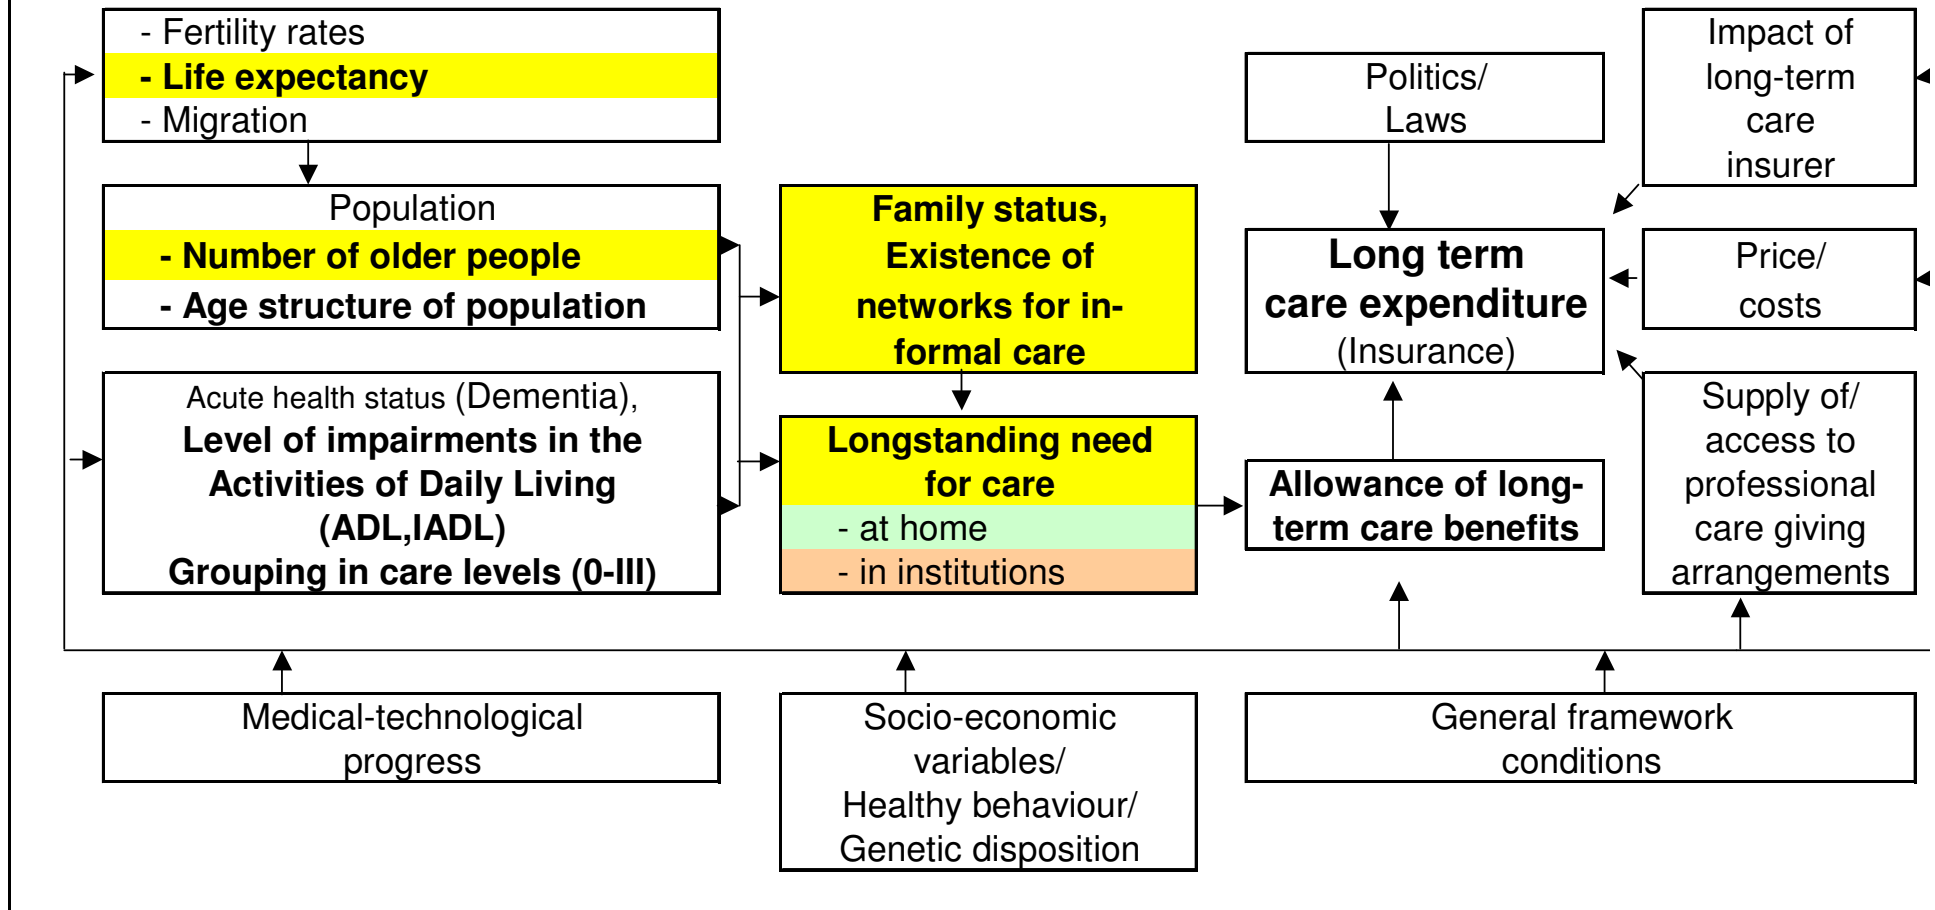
- Fertility rates
- Life expectancy
- Migration

Population
- Number of older people
- Age structure of population

Acute health status (Dementia),
Level of impairments in the Activities of Daily Living (ADL,IADL)
Grouping in care levels (0-III)

Family status, Existence of networks for informal care

Longstanding need for care
- at home
- in institutions

Politics/ Laws

Long term care expenditure (Insurance)

Allowance of long-term care benefits

Impact of long-term care insurer

Price/ costs

Supply of/ access to professional care giving arrangements

Medical-technological progress

Socio-economic variables/ Healthy behaviour/ Genetic disposition

General framework conditions